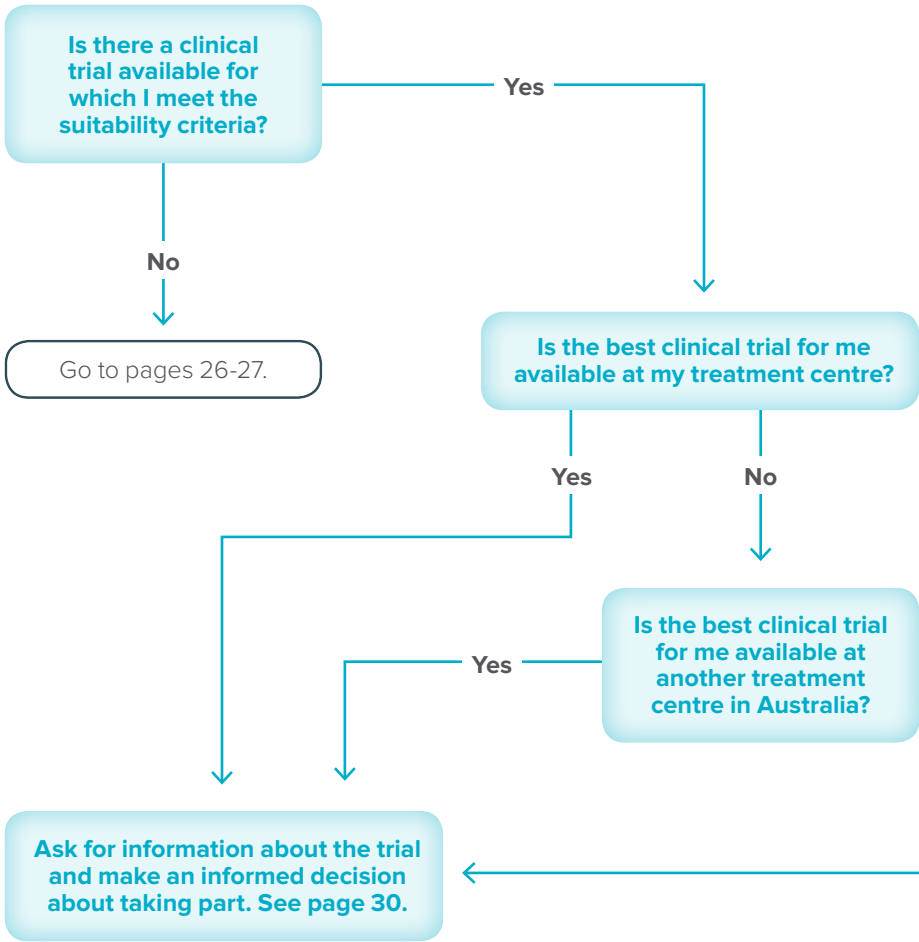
Is there a clinical trial available for which I meet the suitability criteria?

Yes

No

Go to pages 26-27.

Is the best clinical trial for me available at my treatment centre?

Yes

No

Is the best clinical trial for me available at another treatment centre in Australia?

Yes

Ask for information about the trial and make an informed decision about taking part. See page 30.